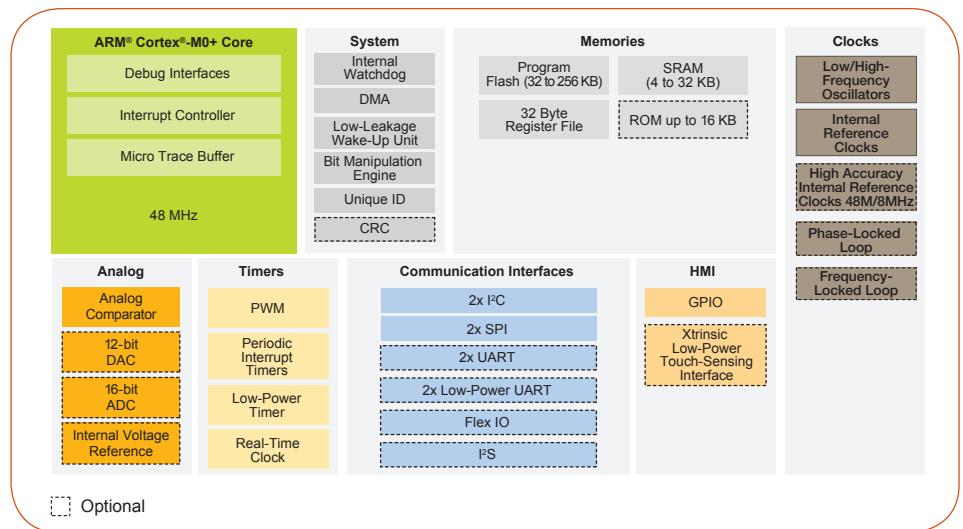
ARM® Cortex®-M0+ Core

Debug Interfaces

Interrupt Controller

Micro Trace Buffer

48 MHz

System

Internal Watchdog

DMA

Low-Leakage Wake-Up Unit

Bit Manipulation Engine

Unique ID

CRC

Memories

Program Flash (32 to 256 KB)

SRAM (4 to 32 KB)

32 Byte Register File

ROM up to 16 KB

Clocks

Low/High-Frequency Oscillators

Internal Reference Clocks

High Accuracy Internal Reference Clocks 48M/8MHz

Phase-Locked Loop

Frequency-Locked Loop

Analog

Analog Comparator

12-bit DAC

16-bit ADC

Internal Voltage Reference

Timers

PWM

Periodic Interrupt Timers

Low-Power Timer

Real-Time Clock

Communication Interfaces

2x I²C

2x SPI

2x UART

2x Low-Power UART

Flex IO

I²S

HMI

GPIO

Xtrinsic Low-Power Touch-Sensing Interface

Optional